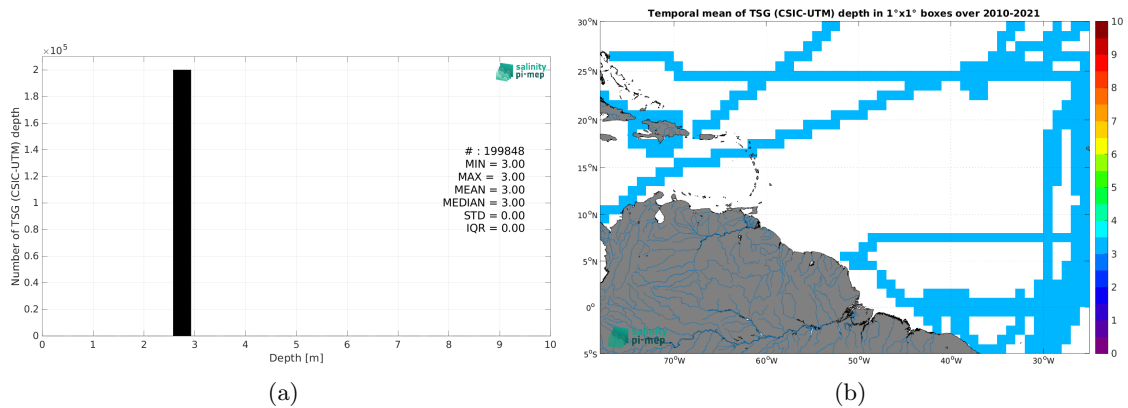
$\times 10^5$

2
1.8
1.6
1.4
1.2
1
0.8
0.6
0.4
0.2
0

Number of TSG (CSIC-UTM) depth

salinity pi-mep

# : 199848
MIN = 3.00
MAX = 3.00
MEAN = 3.00
MEDIAN = 3.00
STD = 0.00
IQR = 0.00

0 1 2 3 4 5 6 7 8 9 10
Depth [m]

(a)

Temporal mean of TSG (CSIC-UTM) depth in 1°x1° boxes over 2010-2021

30°N
25°N
20°N
15°N
10°N
5°N
0°
5°S

70°W 60°W 50°W 40°W 30°W

salinity pi-mep

10
9
8
7
6
5
4
3
2
1
0

(b)